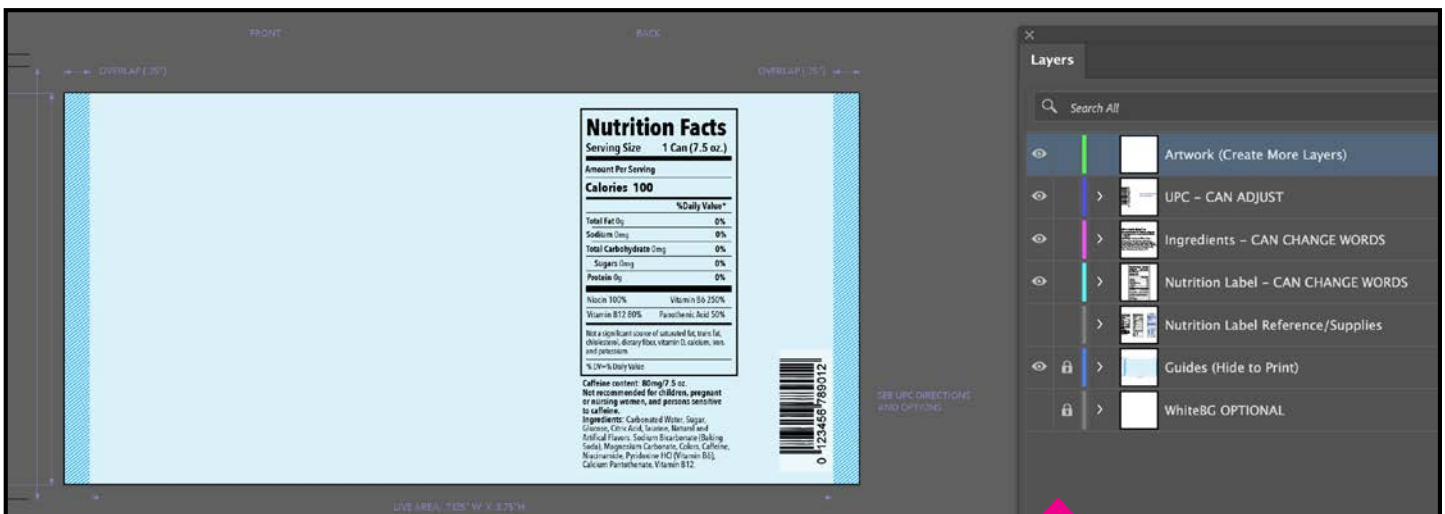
FRONT

BACK

OVERLAP (.25")

OVERLAP (.25")

Nutrition Facts
Serving Size 1 Can (7.5 oz.)
Amount Per Serving
Calories 100

| | %Daily Value* |
|---|---|
| Total Fat 0g | 0% |
| Sodium 0mg | 0% |
| Total Carbohydrate 0mg | 0% |
| Sugars 0mg | 0% |
| Protein 0g | 0% |

Niacin 100% Vitamin B6 250%
Vitamin B12 80% Panothenic Acid 50%

Not a significant source of saturated fat, trans fat, cholesterol, dietary fiber, vitamin D, calcium, iron, and potassium.

% DV=% Daily Value

Caffeine content: 80mg/7.5 oz.
Not recommended for children, pregnant or nursing women, and persons sensitive to caffeine.
Ingredients: Carbonated Water, Sugar, Glucose, Citric Acid, Taurine, Natural and Artificial Flavors, Sodium Bicarbonate (Baking Soda), Magnesium Carbonate, Colors, Caffeine, Niacinamide, Pyridoxine HCl (Vitamin B6), Calcium Pantothenate, Vitamin B12.

0 123456 789012

SEE UPC DIRECTIONS AND OPTIONS

LIVE AREA: 7.125" W X 3.75"H

Layers

Search All

Artwork (Create More Layers)
UPC - CAN ADJUST
Ingredients - CAN CHANGE WORDS
Nutrition Label - CAN CHANGE WORDS
Nutrition Label Reference/Supplies
Guides (Hide to Print)
WhiteBG OPTIONAL